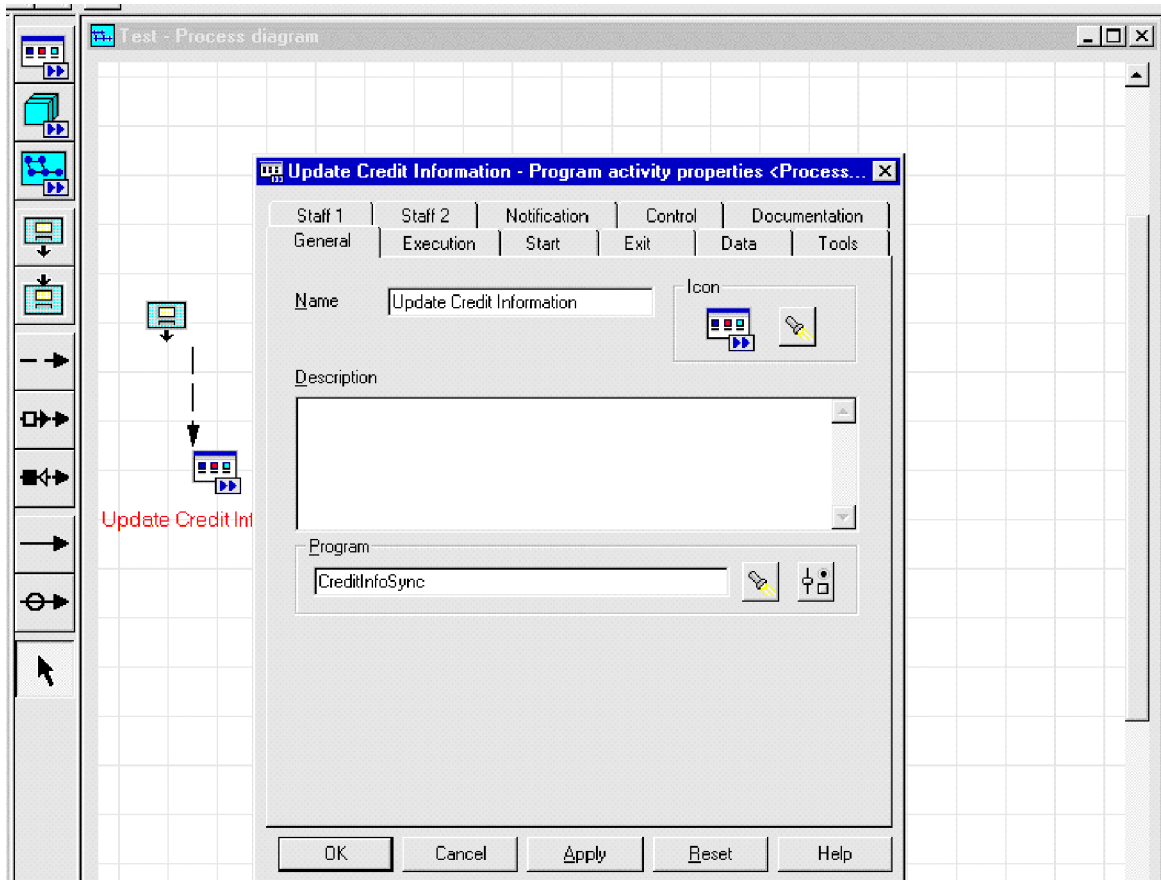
Test - Process diagram

Update Credit Inf

Update Credit Information - Program activity properties <Process...

Staff 1 | Staff 2 | Notification | Control | Documentation
General | Execution | Start | Exit | Data | Tools

Name Update Credit Information

Icon

Description

Program

CreditInfoSync

OK | Cancel | Apply | Reset | Help